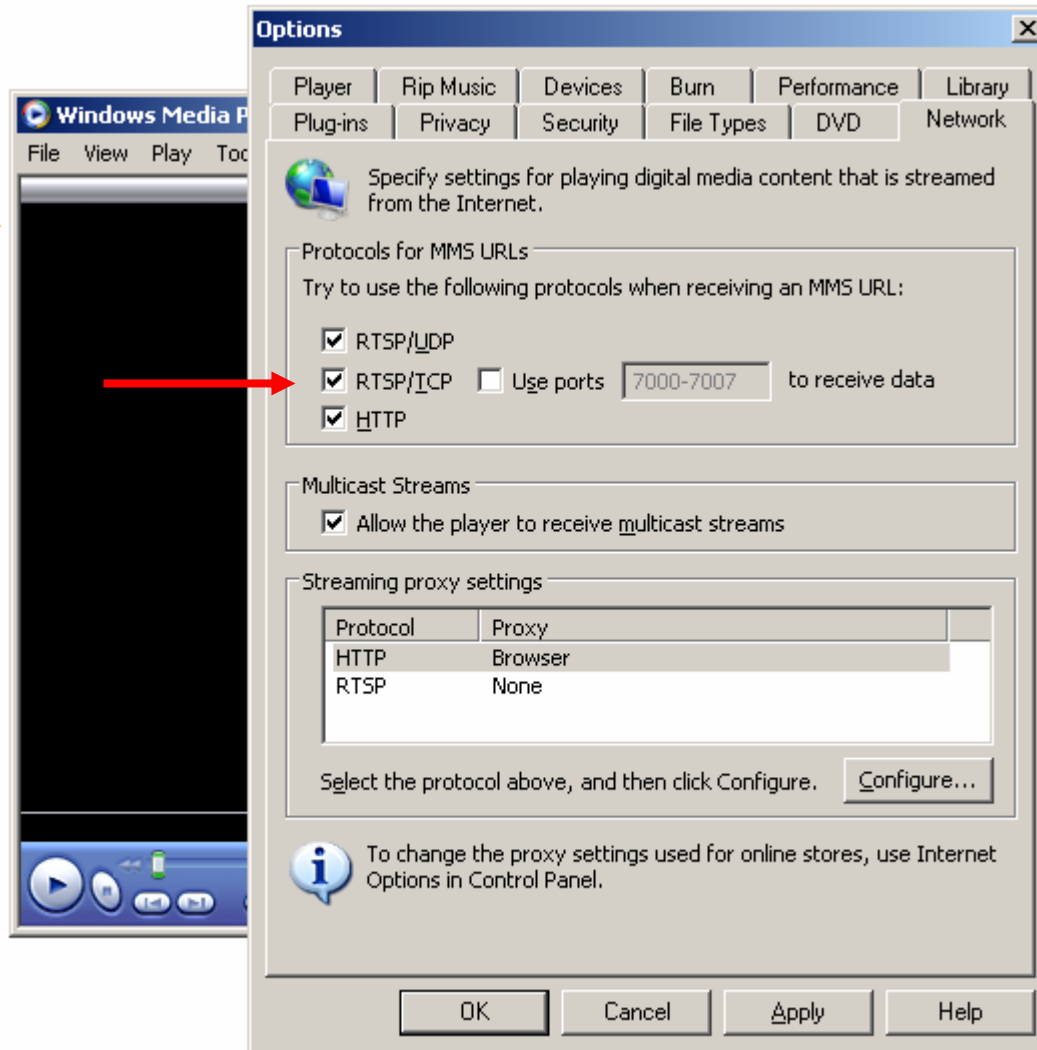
Windows Media P
File View Play Too

Options
×
Player Rip Music Devices Burn Performance Library
Plug-ins Privacy Security File Types DVD Network

Specify settings for playing digital media content that is streamed from the Internet.

Protocols for MMS URLs
Try to use the following protocols when receiving an MMS URL:
RTSP/UDP
RTSP/TCP Use ports 7000-7007 to receive data
HTTP

Multicast Streams
Allow the player to receive multicast streams

Streaming proxy settings

| Protocol | Proxy |
|---|---|
| HTTP | Browser |
| RTSP | None |

Select the protocol above, and then click Configure. Configure...

To change the proxy settings used for online stores, use Internet Options in Control Panel.

OK Cancel Apply Help